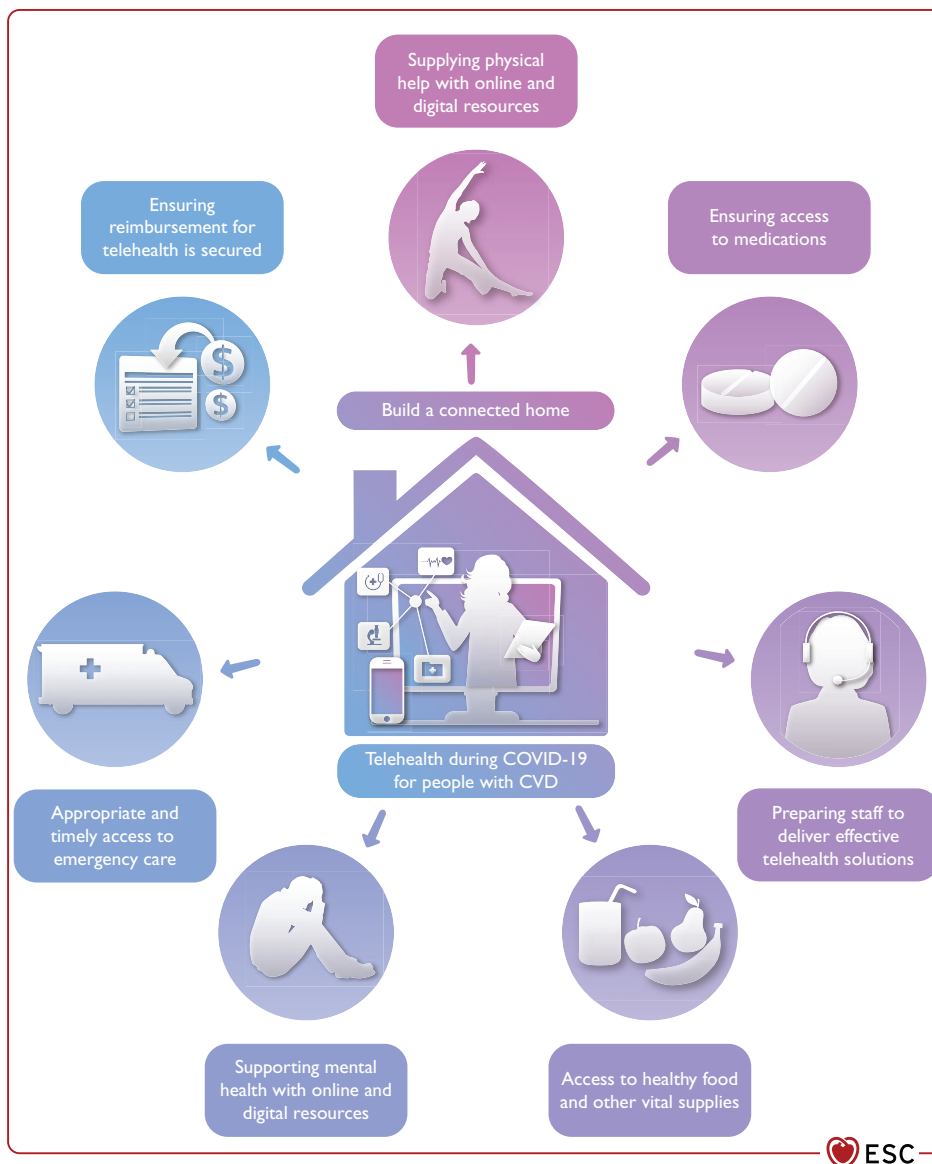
Supplying physical help with online and digital resources

Ensuring reimbursement for telehealth is secured

Ensuring access to medications

Build a connected home

Telehealth during COVID-19 for people with CVD

Appropriate and timely access to emergency care

Preparing staff to deliver effective telehealth solutions

Supporting mental health with online and digital resources

Access to healthy food and other vital supplies

ESC